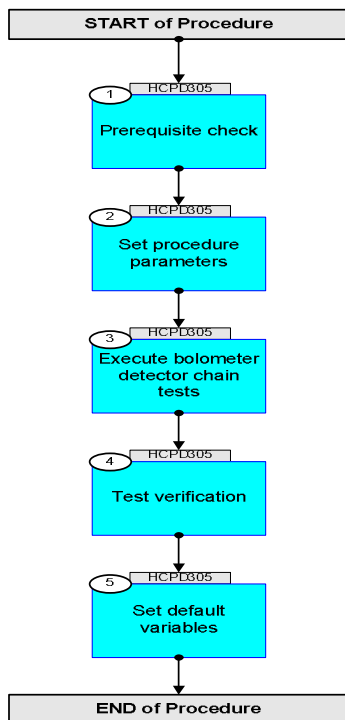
START of Procedure

1
HCPD305
Prerequisite check

2
HCPD305
Set procedure parameters

3
HCPD305
Execute bolometer detector chain tests

4
HCPD305
Test verification

5
HCPD305
Set default variables

END of Procedure